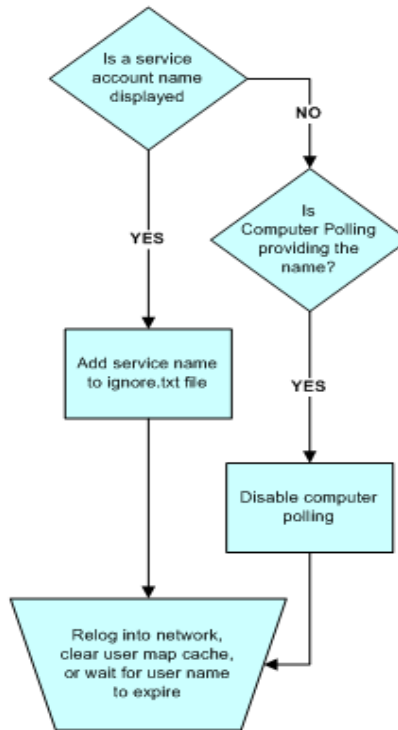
Is a service account name displayed

NO

Is Computer Polling providing the name?

YES

Add service name to ignore.txt file

YES

Disable computer polling

Relog into network, clear user map cache, or wait for user name to expire